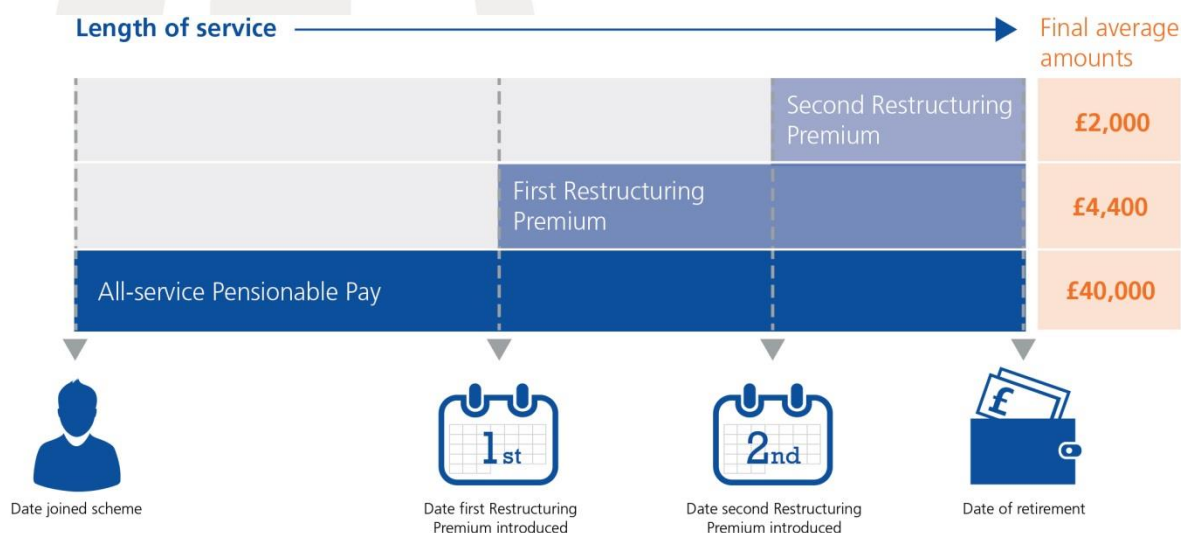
Length of service

Final average amounts

Second Restructuring Premium

£2,000

First Restructuring Premium

£4,400

All-service Pensionable Pay

£40,000

1st

2nd

£

Date joined scheme

Date first Restructuring Premium introduced

Date second Restructuring Premium introduced

Date of retirement